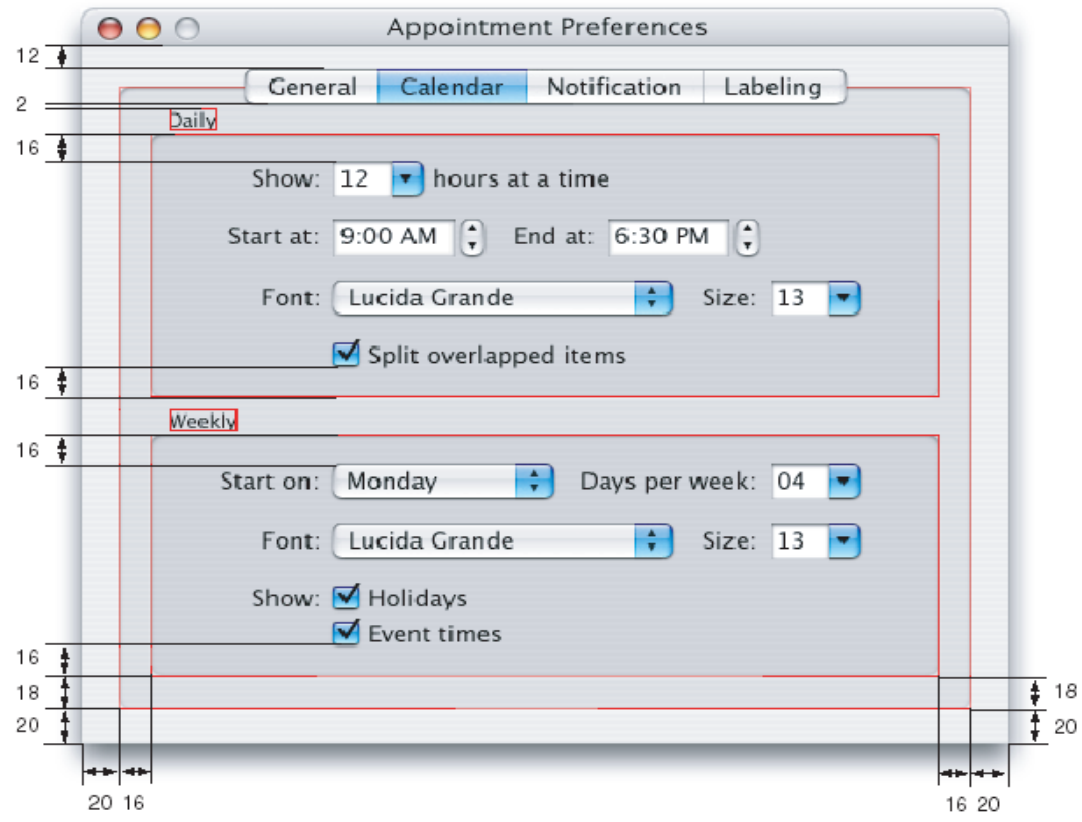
Appointment Preferences

12

General | Calendar | Notification | Labeling

2

Daily

16

Show: 12 hours at a time

Start at: 9:00 AM End at: 6:30 PM

Font: Lucida Grande Size: 13

Split overlapped items

16

Weekly

16

Start on: Monday Days per week: 04

Font: Lucida Grande Size: 13

Show: Holidays

Event times

16

18

20

18

20

20 16

16 20